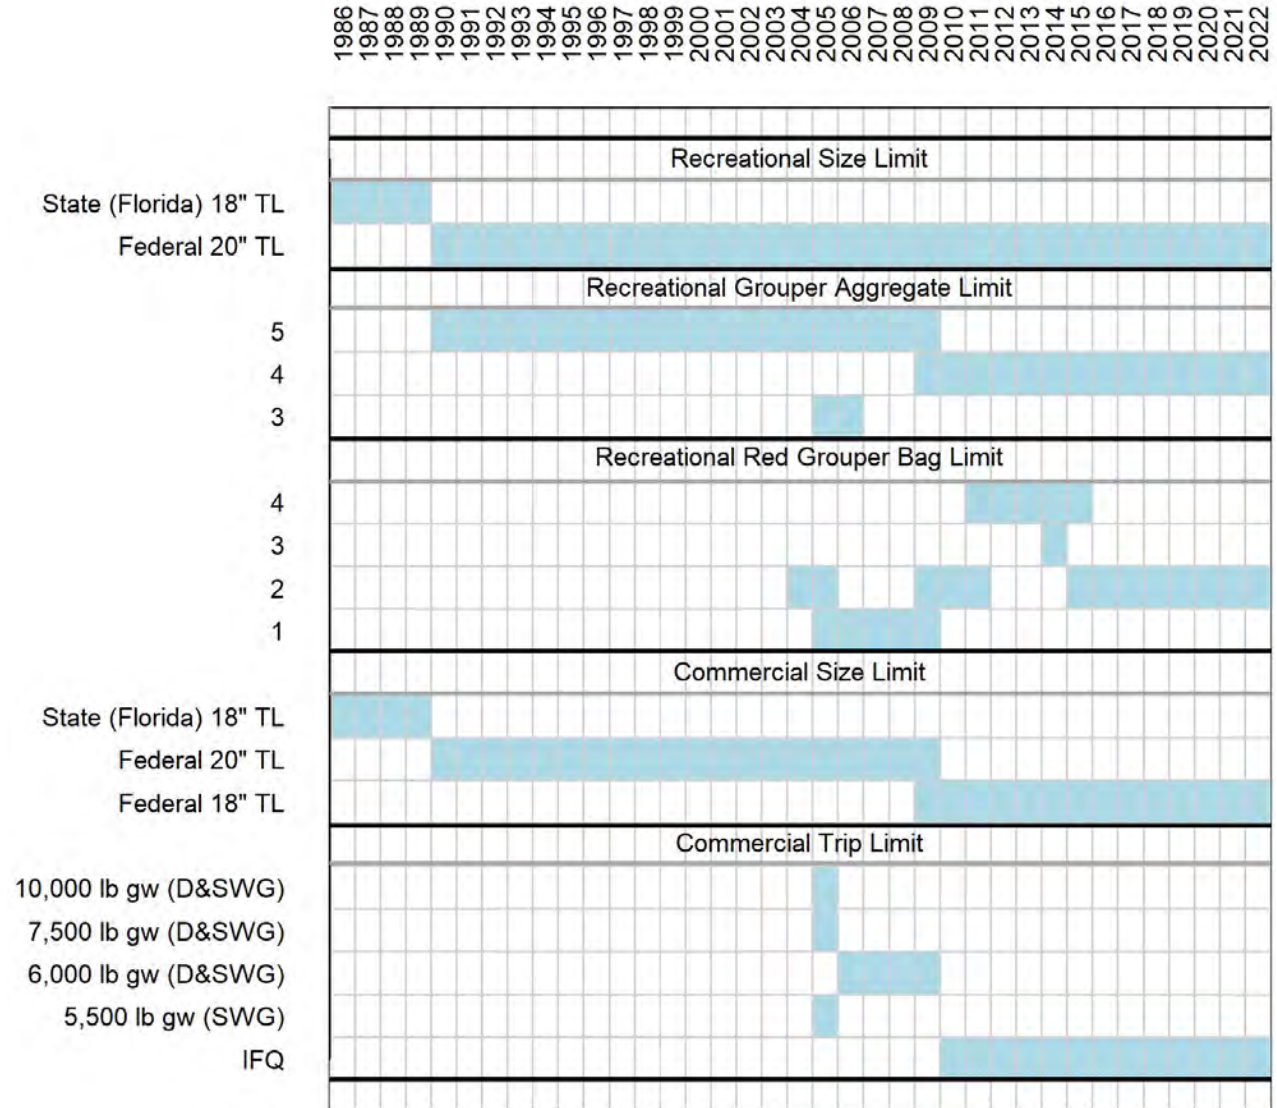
1986 1987 1988 1989 1990 1991 1992 1993 1994 1995 1996 1997 1998 1999 2000 2001 2002 2003 2004 2005 2006 2007 2008 2009 2010 2011 2012 2013 2014 2015 2016 2017 2018 2019 2020 2021 2022

Recreational Size Limit

State (Florida) 18" TL
Federal 20" TL

Recreational Grouper Aggregate Limit

5
4
3

Recreational Red Grouper Bag Limit

4
3
2
1

Commercial Size Limit

State (Florida) 18" TL
Federal 20" TL
Federal 18" TL

Commercial Trip Limit

10,000 lb gw (D&SWG)
7,500 lb gw (D&SWG)
6,000 lb gw (D&SWG)
5,500 lb gw (SWG)
IFQ